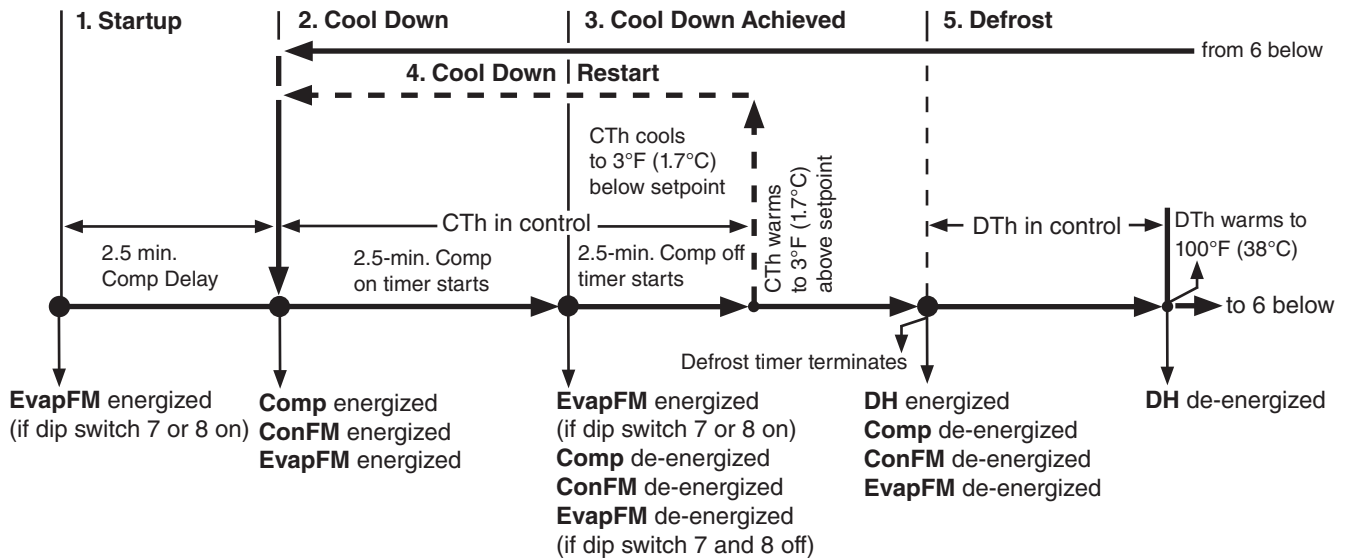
1. Startup

2. Cool Down

3. Cool Down Achieved

5. Defrost

from 6 below

4. Cool Down | Restart

CTh cools to 3°F (1.7°C) below setpoint

CTh in control

CTh warms to 3°F (1.7°C) above setpoint

DTh in control

DTh warms to 100°F (38°C)

2.5 min. Comp Delay

2.5-min. Comp on timer starts

2.5-min. Comp off timer starts

to 6 below

Defrost timer terminates

**EvapFM** energized (if dip switch 7 or 8 on)

**Comp** energized
**ConFM** energized
**EvapFM** energized

**EvapFM** energized (if dip switch 7 or 8 on)
**Comp** de-energized
**ConFM** de-energized
**EvapFM** de-energized (if dip switch 7 and 8 off)

**DH** energized
**Comp** de-energized
**ConFM** de-energized
**EvapFM** de-energized

**DH** de-energized